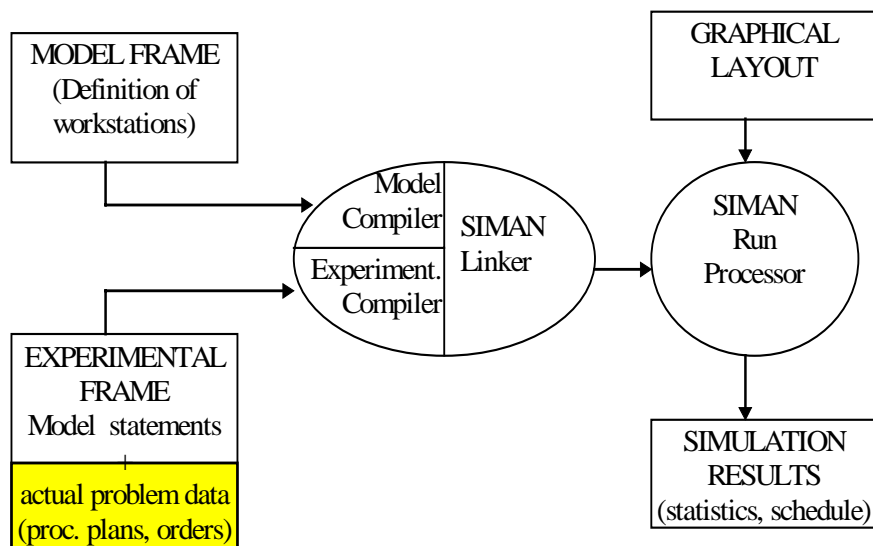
MODEL FRAME
(Definition of workstations)

GRAPHICAL LAYOUT

Model Compiler

Experiment. Compiler

SIMAN Linker

SIMAN Run Processor

EXPERIMENTAL FRAME
Model statements
+
actual problem data
(proc. plans, orders)

SIMULATION RESULTS
(statistics, schedule)